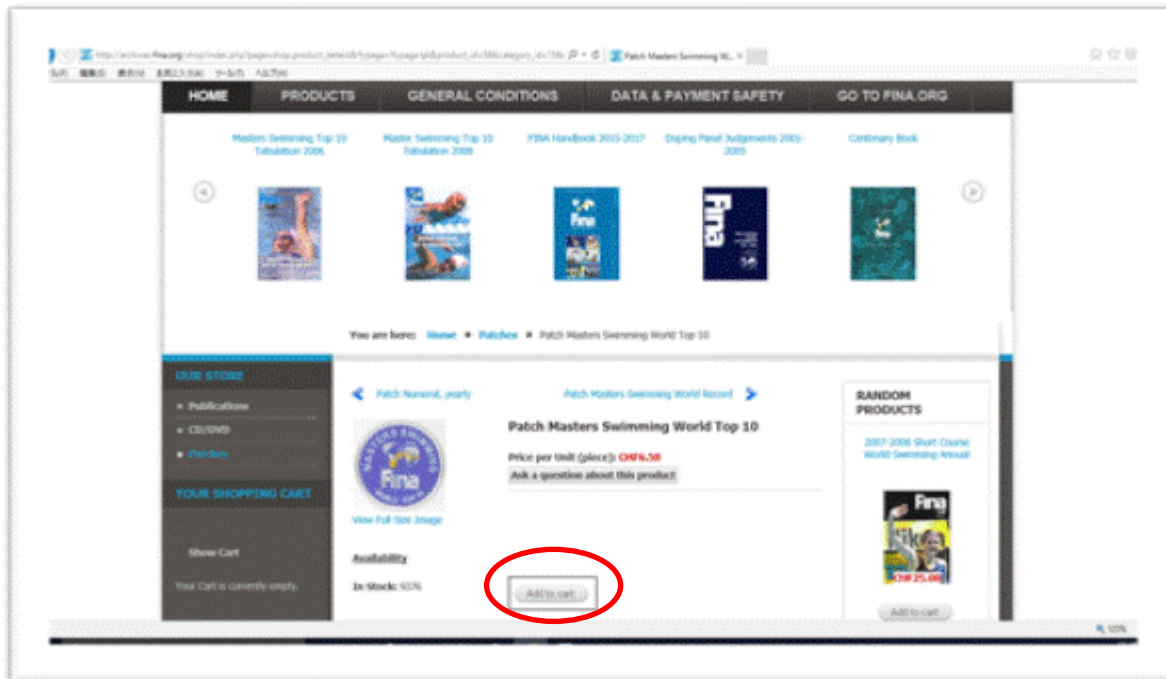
http://archives.fina.org/shop/index.php?page=shop.product_details&flypage=flypage.tpl&product_id=38&category_id=15&... Patch Masters Swimming W...

ファイル 編集(E) 表示(V) お気に入り(A) ツール(T) ヘルプ(H)

HOME PRODUCTS GENERAL CONDITIONS DATA & PAYMENT SAFETY GO TO FINA.ORG

Masters Swimming Top 10 Tabulation 2006

Master Swimming Top 10 Tabulation 2009

FINA Handbook 2015-2017

Doping Panel Judgements 2001-2005

Centenary Book

You are here: Home » Patches » Patch Masters Swimming World Top 10

OUR STORE

» Publications

» CD/DVD

» Patches

YOUR SHOPPING CART

Show Cart

Your Cart is currently empty.

Patch Numeral, yearly

Patch Masters Swimming World Record

Patch Masters Swimming World Top 10

Price per Unit (piece): CHF6.50

Ask a question about this product

View Full-Size Image

Availability

In Stock: 9376

Add to cart

RANDOM PRODUCTS

2007-2008 Short Course World Swimming Annual

CHF25.00

Add to cart

125%